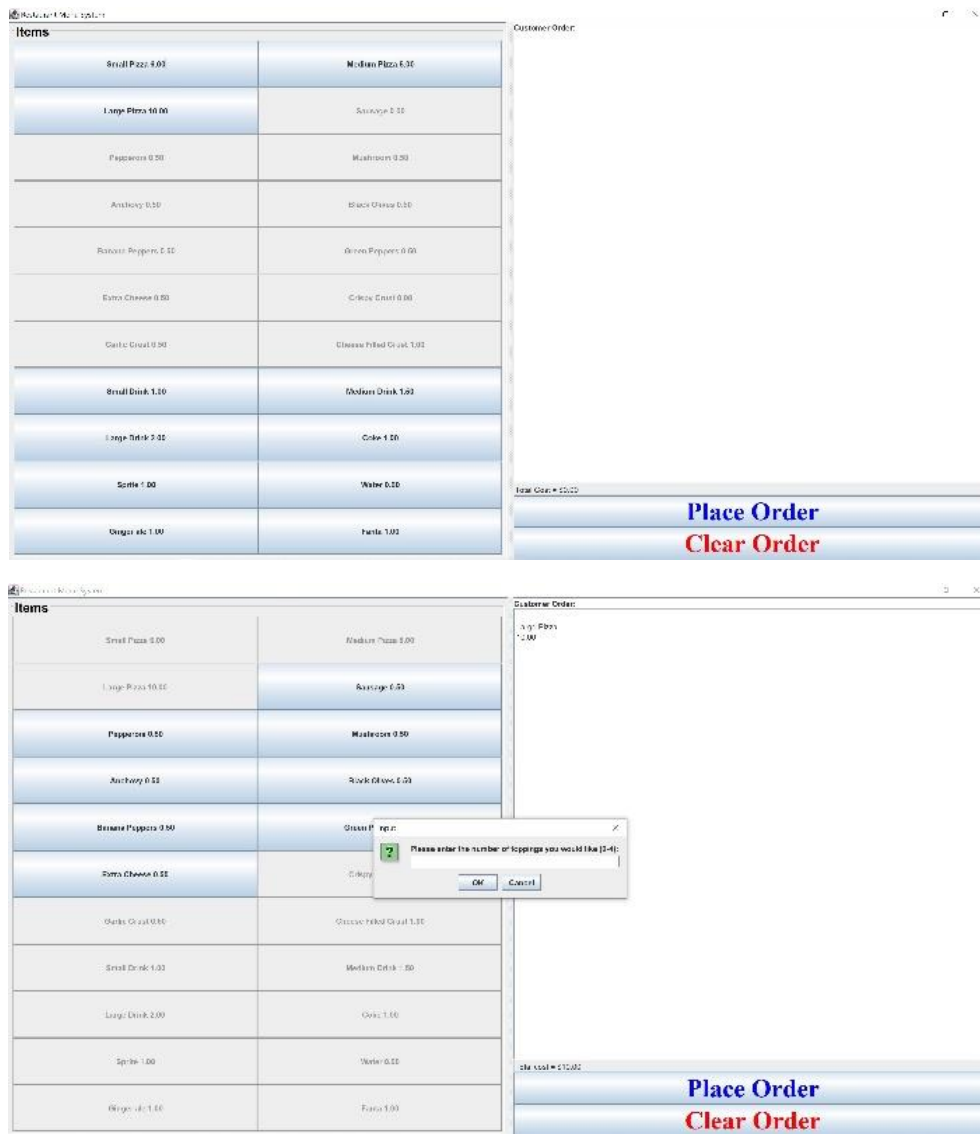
Restaurant Menu System

Items

Small Pizza 6.00
Medium Pizza 8.00
Large Pizza 10.00
Sausage 0.50
Pepperoni 0.50
Mushroom 0.50
Anchovy 0.50
Black Olives 0.50
Banana Peppers 0.50
Green Peppers 0.50
Extra Cheese 0.50
Crispy Crust 0.00
Garlic Crust 0.50
Cheese Filled Crust 1.00
Small Drink 1.00
Medium Drink 1.50
Large Drink 2.00
Coke 1.00
Sprite 1.00
Water 0.00
Ginger ale 1.00
Fanta 1.00

Customer Order:

Total Cost = $0.00

Place Order

Clear Order

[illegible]

Items

Small Pizza 6.00
Medium Pizza 8.00
Large Pizza 10.00
Sausage 0.50
Pepperoni 0.50
Mushroom 0.50
Anchovy 0.50
Black Olives 0.50
Banana Peppers 0.50
Green P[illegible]
Extra Cheese 0.50
Crispy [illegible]
Garlic Crust 0.50
Cheese Filled Crust 1.00
Small Drink 1.00
Medium Drink 1.50
Large Drink 2.00
Coke 1.00
Sprite 1.00
Water 0.00
Ginger ale 1.00
Fanta 1.00

Input

Please enter the number of toppings you would like (0-4):

OK Cancel

Customer Order:

Large Pizza
10.00

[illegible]tal Cost = $10.00

Place Order

Clear Order